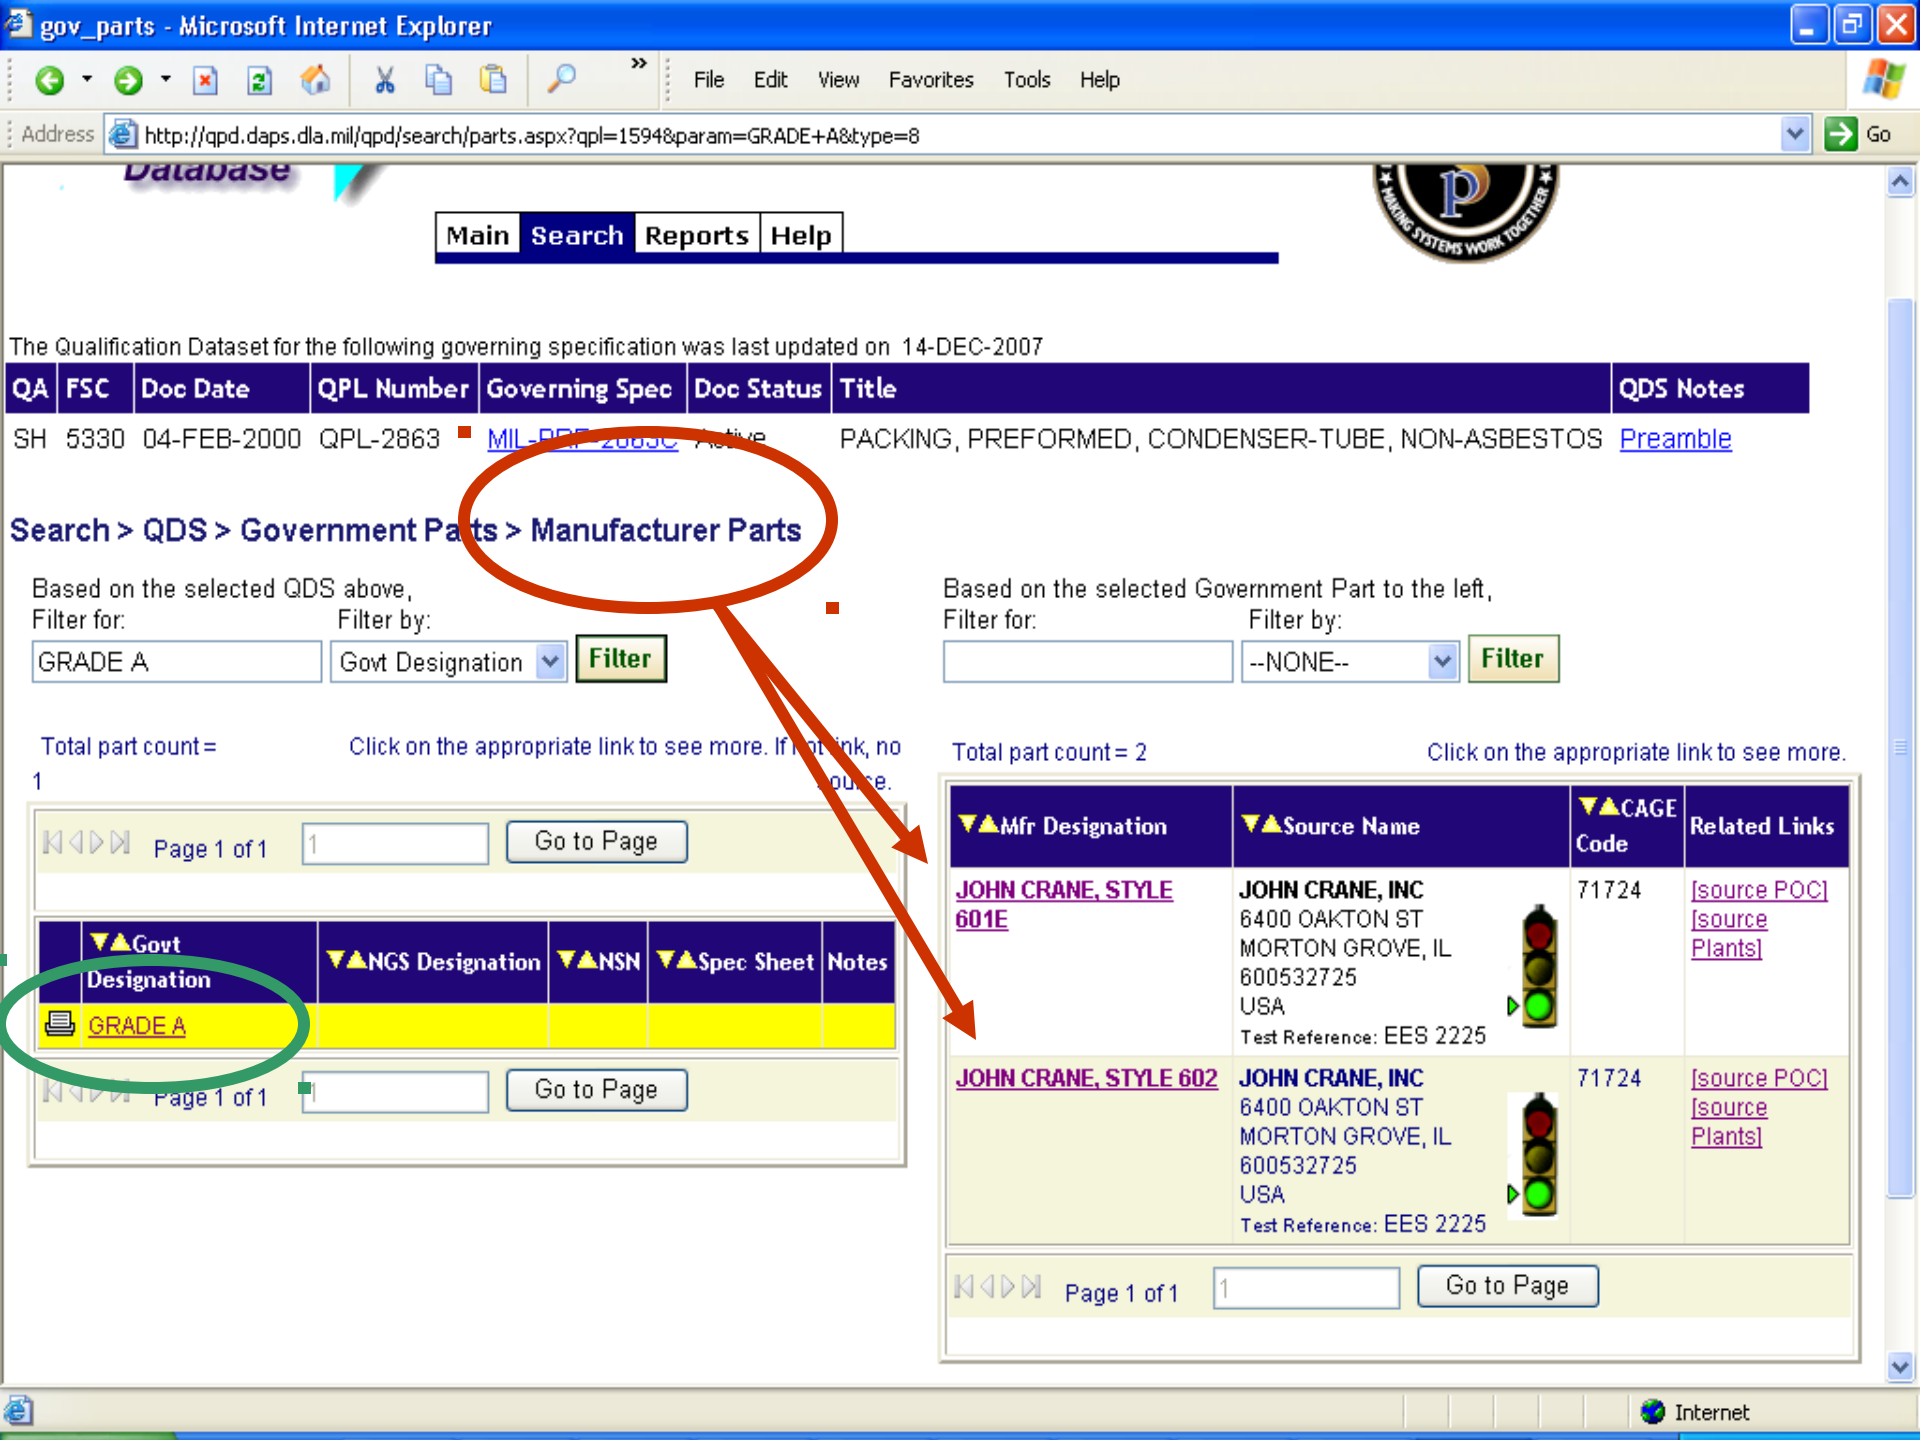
gov_parts - Microsoft Internet Explorer

File Edit View Favorites Tools Help

Address http://qpd.daps.dla.mil/qpd/search/parts.aspx?qpl=1594&param=GRADE+A&type=8 Go

Database

Main Search Reports Help

P
MAKING SYSTEMS WORK TOGETHER

The Qualification Dataset for the following governing specification was last updated on 14-DEC-2007

| QA | FSC | Doc Date | QPL Number | Governing Spec | Doc Status | Title | QDS Notes |
|---|---|---|---|---|---|---|---|
| SH | 5330 | 04-FEB-2000 | QPL-2863 | MIL-PRF-2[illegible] | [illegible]tive | PACKING, PREFORMED, CONDENSER-TUBE, NON-ASBESTOS | Preamble |

Search > QDS > Government Pa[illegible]ts > Manufacturer Parts

Based on the selected QDS above,
Filter for: Filter by:
GRADE A Govt Designation Filter

Total part count = 1

Click on the appropriate link to see more. If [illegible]ink, no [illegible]ce.

Page 1 of 1 1 Go to Page

| Govt Designation | NGS Designation | NSN | Spec Sheet | Notes |
|---|---|---|---|---|
| GRADE A | | | | |

Page 1 of 1 1 Go to Page

Based on the selected Government Part to the left,
Filter for: Filter by:
--NONE-- Filter

Total part count = 2

Click on the appropriate link to see more.

| Mfr Designation | Source Name | CAGE Code | Related Links |
|---|---|---|---|
| JOHN CRANE, STYLE 601E | JOHN CRANE, INC 6400 OAKTON ST MORTON GROVE, IL 600532725 USA Test Reference: EES 2225 | 71724 | [source POC] [source Plants] |
| JOHN CRANE, STYLE 602 | JOHN CRANE, INC 6400 OAKTON ST MORTON GROVE, IL 600532725 USA Test Reference: EES 2225 | 71724 | [source POC] [source Plants] |

Page 1 of 1 1 Go to Page

Internet